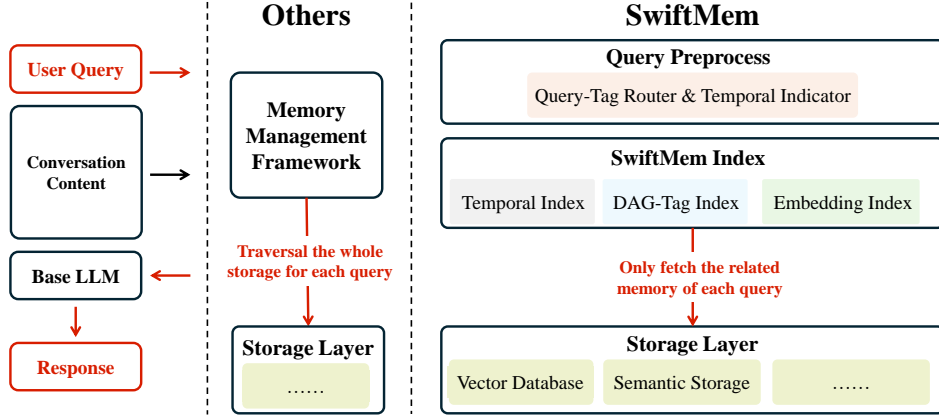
User Query

Conversation Content

Base LLM

Response

Others

Memory Management Framework

Traversal the whole storage for each query

Storage Layer

……

SwiftMem

Query Preprocess

Query-Tag Router & Temporal Indicator

SwiftMem Index

Temporal Index

DAG-Tag Index

Embedding Index

Only fetch the related memory of each query

Storage Layer

Vector Database

Semantic Storage

……